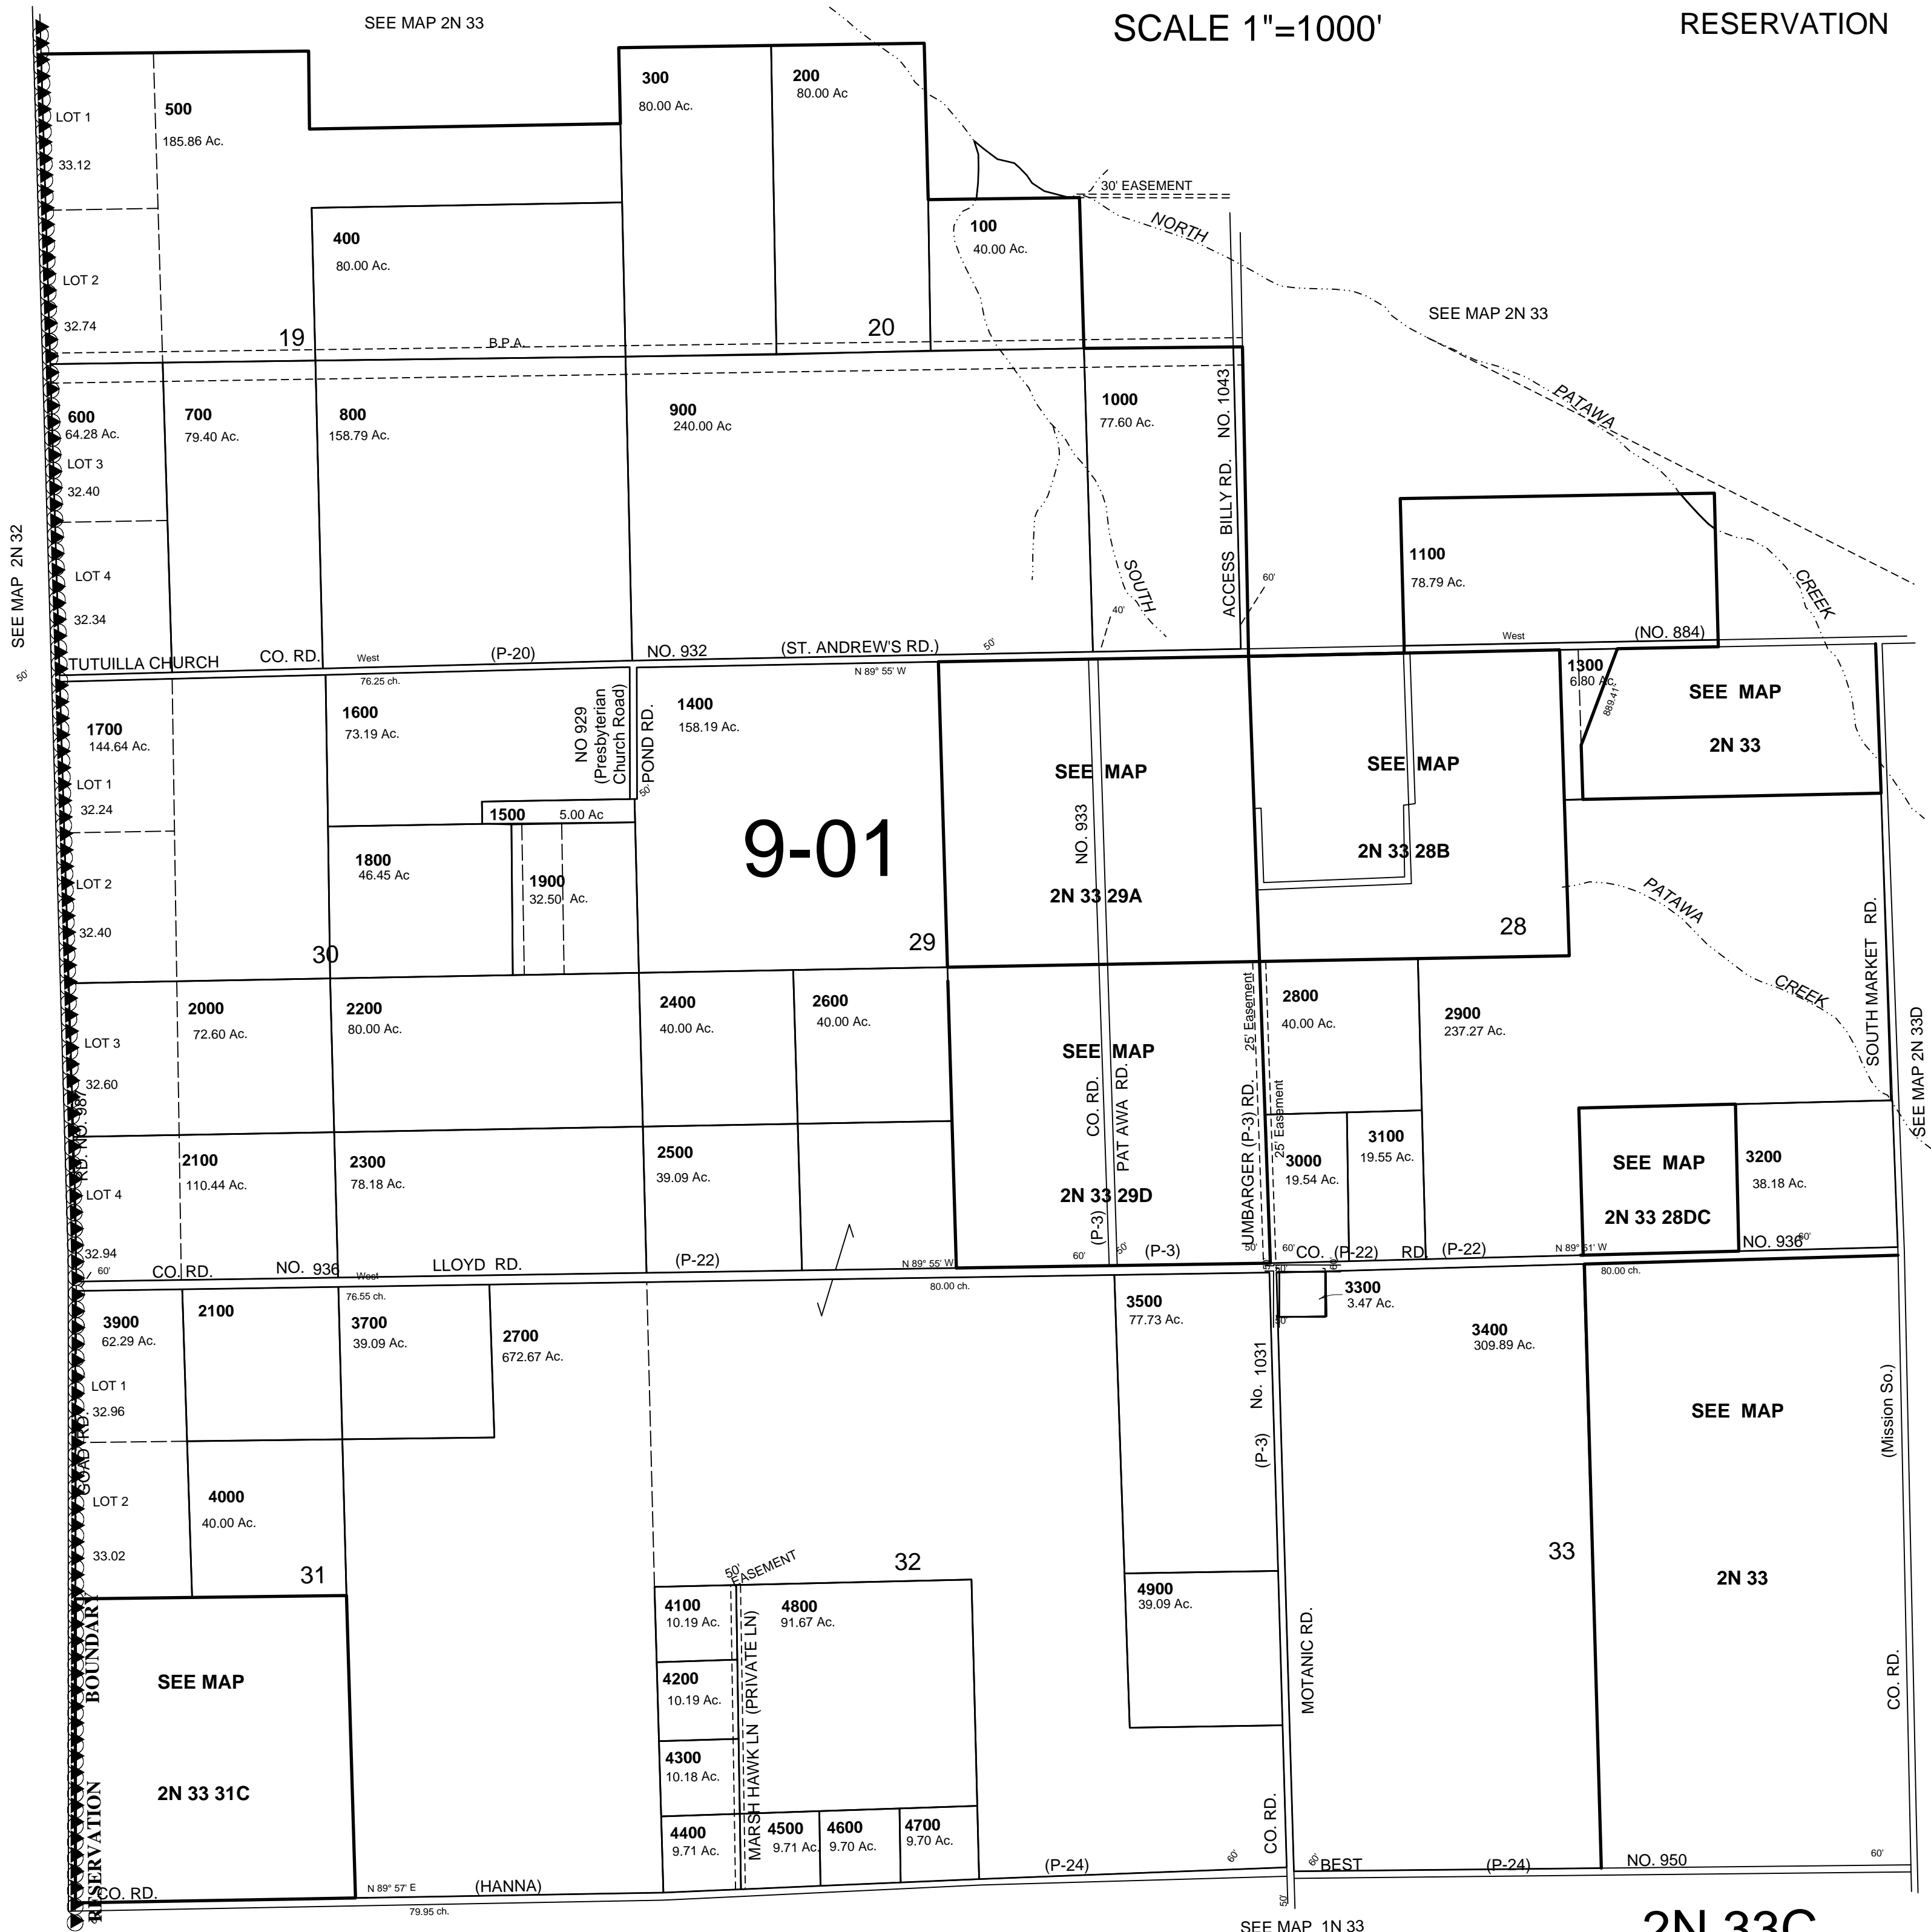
SEE MAP 2N 33

SCALE 1"=1000'

RESERVATION

LOT 1
33.12

500
185.86 Ac.

300
80.00 Ac.

200
80.00 Ac

30' EASEMENT

NORTH

100
40.00 Ac.

400
80.00 Ac.

LOT 2
32.74

19

B.P.A.

20

SEE MAP 2N 33

PATAWA

600
64.28 Ac.
LOT 3
32.40

700
79.40 Ac.

800
158.79 Ac.

900
240.00 Ac

1000
77.60 Ac.

ACCESS BILLY RD. NO. 1043

SOUTH

40'

60'

1100
78.79 Ac.

CREEK

LOT 4
32.34

SEE MAP 2N 32

50'

TUTUILLA CHURCH CO. RD. West (P-20) NO. 932 (ST. ANDREW'S RD.) 50' West (NO. 884)

76.25 ch.

N 89° 55' W

1300
6.80 Ac.

889.41'

SEE MAP
2N 33

1700
144.64 Ac.
LOT 1
32.24

1600
73.19 Ac.

NO 929 (Presbyterian Church Road)

POND RD.
50'

1400
158.19 Ac.

SEE MAP
NO. 933
2N 33 29A

SEE MAP
2N 33 28B

1500 5.00 Ac

LOT 2
32.40

1800
46.45 Ac

1900
32.50 Ac.

9-01

30

29

28

PATAWA

CREEK

SOUTH MARKET RD.

LOT 3
32.60

2000
72.60 Ac.

2200
80.00 Ac.

2400
40.00 Ac.

2600
40.00 Ac.

SEE MAP

CO. RD.

PAT AWA RD.

25' Easement

2800
40.00 Ac.

2900
237.27 Ac.

SEE MAP 2N 33D

RD. NO. 987

LOT 4
32.94

2100
110.44 Ac.

2300
78.18 Ac.

2500
39.09 Ac.

2N 33 29D

UMBARGER (P-3) RD.

25' Easement

3000
19.54 Ac.

3100
19.55 Ac.

SEE MAP
2N 33 28DC

3200
38.18 Ac.

(P-3)

60' 50' (P-3) 50' 60' CO. (P-22) RD (P-22) N 89° 51' W NO. 936 60'

60' CO. RD. NO. 936 West LLOYD RD. (P-22) N 89° 55' W

80.00 ch.

80.00 ch.

76.55 ch.

3900
62.29 Ac.

2100

3700
39.09 Ac.

2700
672.67 Ac.

3500
77.73 Ac.

3300
3.47 Ac.

3400
309.89 Ac.

LOT 1
32.96

No. 1031

(P-3)

SEE MAP

(Mission So.)

GOAD RD.

LOT 2
33.02

4000
40.00 Ac.

31

50' EASEMENT

32

33

2N 33

4900
39.09 Ac.

4100
10.19 Ac.

4800
91.67 Ac.

MOTANIC RD.

BOUNDARY

SEE MAP
2N 33 31C

4200
10.19 Ac.

MARSH HAWK LN (PRIVATE LN)

4300
10.18 Ac.

CO. RD.

RESERVATION

4400
9.71 Ac.

4500
9.71 Ac.

4600
9.70 Ac.

4700
9.70 Ac.

CO. RD.

CO. RD. N 89° 57' E (HANNA) (P-24) 60' 60' BEST (P-24) NO. 950 60'

79.95 ch.

50'

SEE MAP 1N 33

2N 33C